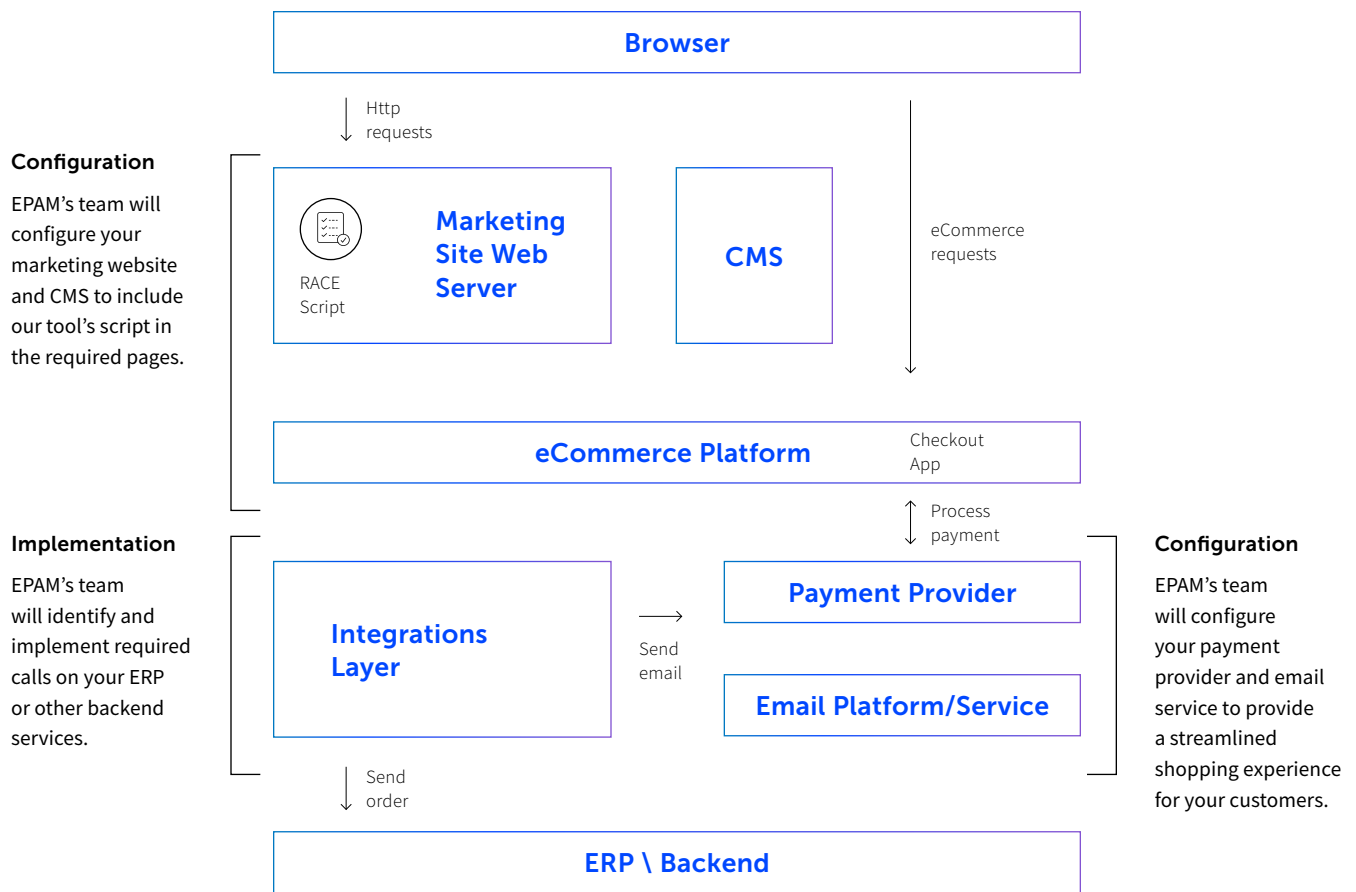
Browser

Http requests

Configuration

EPAM's team will configure your marketing website and CMS to include our tool's script in the required pages.

RACE Script

Marketing Site Web Server

CMS

eCommerce requests

eCommerce Platform

Checkout App

Process payment

Implementation

EPAM's team will identify and implement required calls on your ERP or other backend services.

Integrations Layer

Send email

Payment Provider

Email Platform/Service

Configuration

EPAM's team will configure your payment provider and email service to provide a streamlined shopping experience for your customers.

Send order

ERP \ Backend